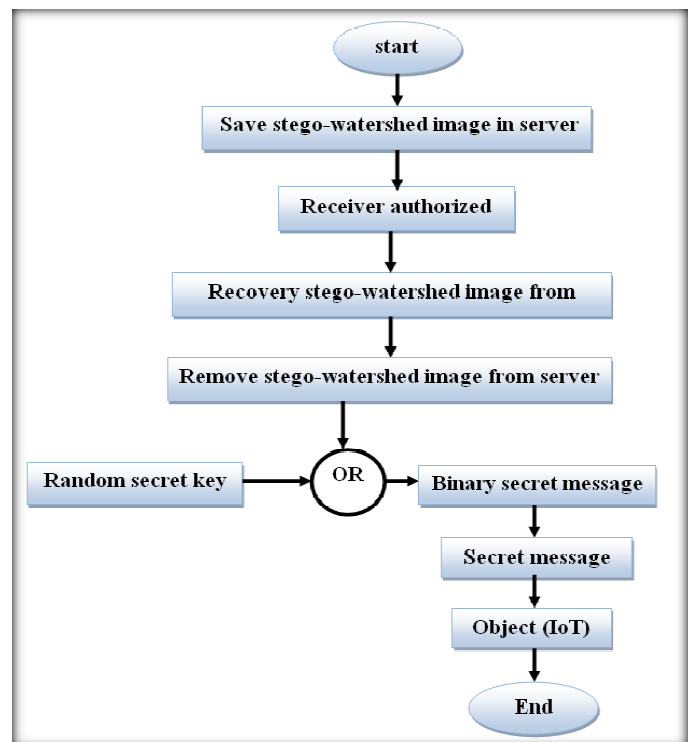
start

Save stego-watershed image in server

Receiver authorized

Recovery stego-watershed image from

Remove stego-watershed image from server

Random secret key

OR

Binary secret message

Secret message

Object (IoT)

End